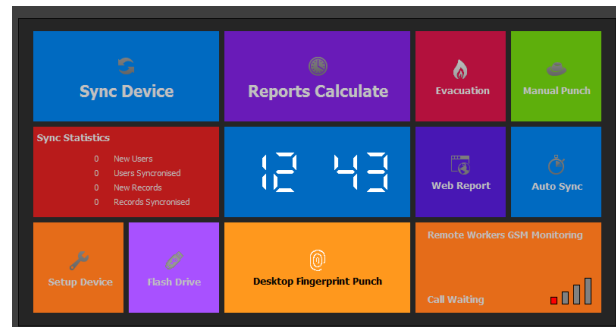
Sync Device

Reports Calculate

Evacuation

Manual Punch

Sync Statistics
0 New Users
0 Users Syncronised
0 New Records
0 Records Syncronised

12 43

Web Report

Auto Sync

Setup Device

Flash Drive

Desktop Fingerprint Punch

Remote Workers GSM Monitoring

Call Waiting